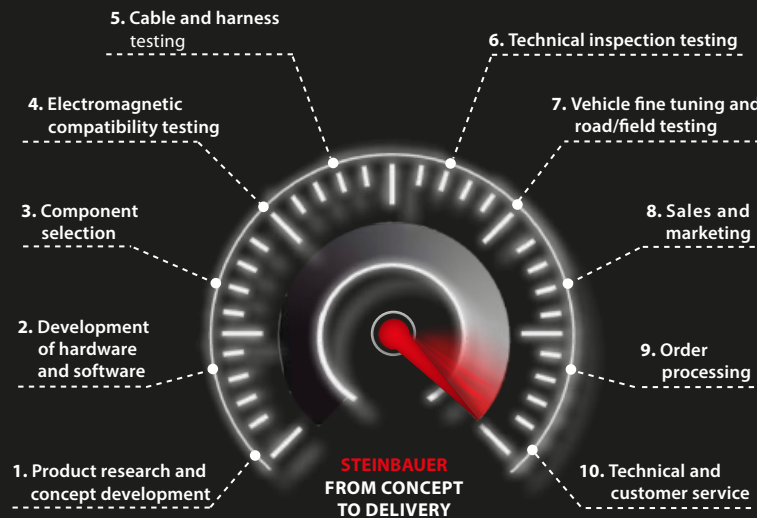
5. Cable and harness testing

6. Technical inspection testing

4. Electromagnetic compatibility testing

7. Vehicle fine tuning and road/field testing

3. Component selection

8. Sales and marketing

2. Development of hardware and software

9. Order processing

1. Product research and concept development

STEINBAUER
FROM CONCEPT TO DELIVERY

10. Technical and customer service